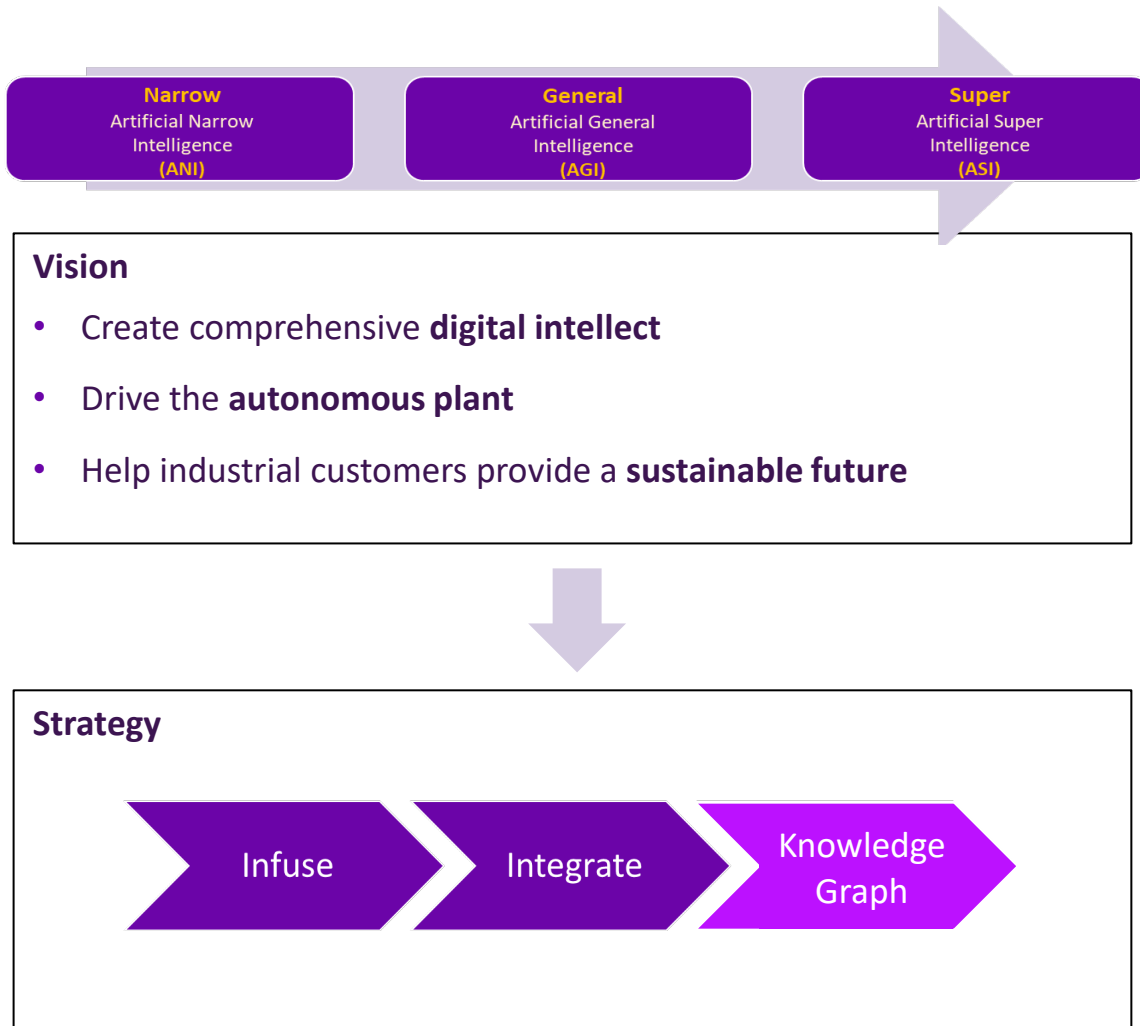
Narrow
Artificial Narrow Intelligence
(ANI)

General
Artificial General Intelligence
(AGI)

Super
Artificial Super Intelligence
(ASI)

Vision

• Create comprehensive **digital intellect**

• Drive the **autonomous plant**

• Help industrial customers provide a **sustainable future**

Strategy

Infuse

Integrate

Knowledge Graph